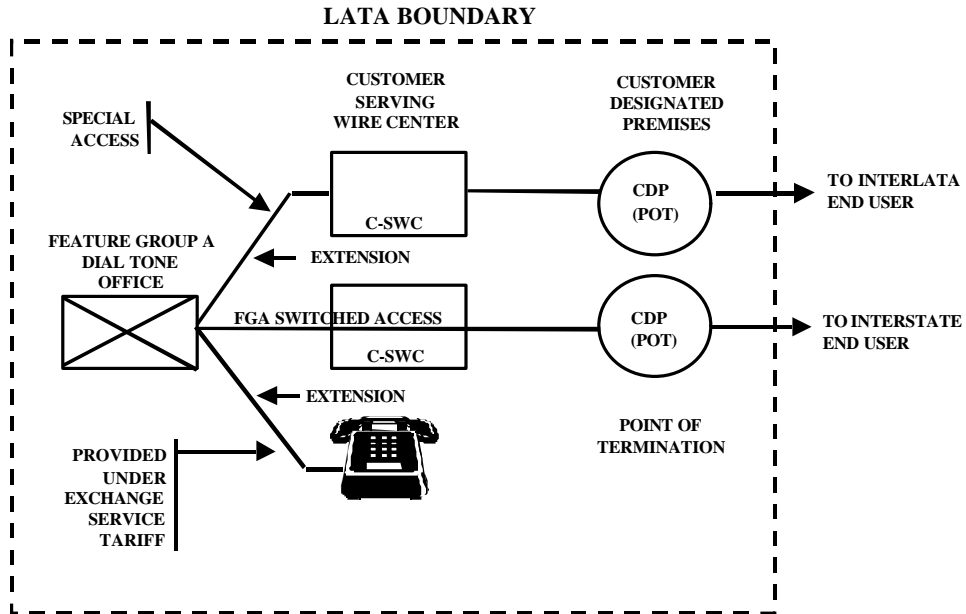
LATA BOUNDARY

SPECIAL ACCESS

CUSTOMER SERVING WIRE CENTER

CUSTOMER DESIGNATED PREMISES

C-SWC

CDP (POT)

TO INTERLATA END USER

FEATURE GROUP A DIAL TONE OFFICE

EXTENSION

FGA SWITCHED ACCESS

C-SWC

CDP (POT)

TO INTERSTATE END USER

EXTENSION

POINT OF TERMINATION

PROVIDED UNDER EXCHANGE SERVICE TARIFF